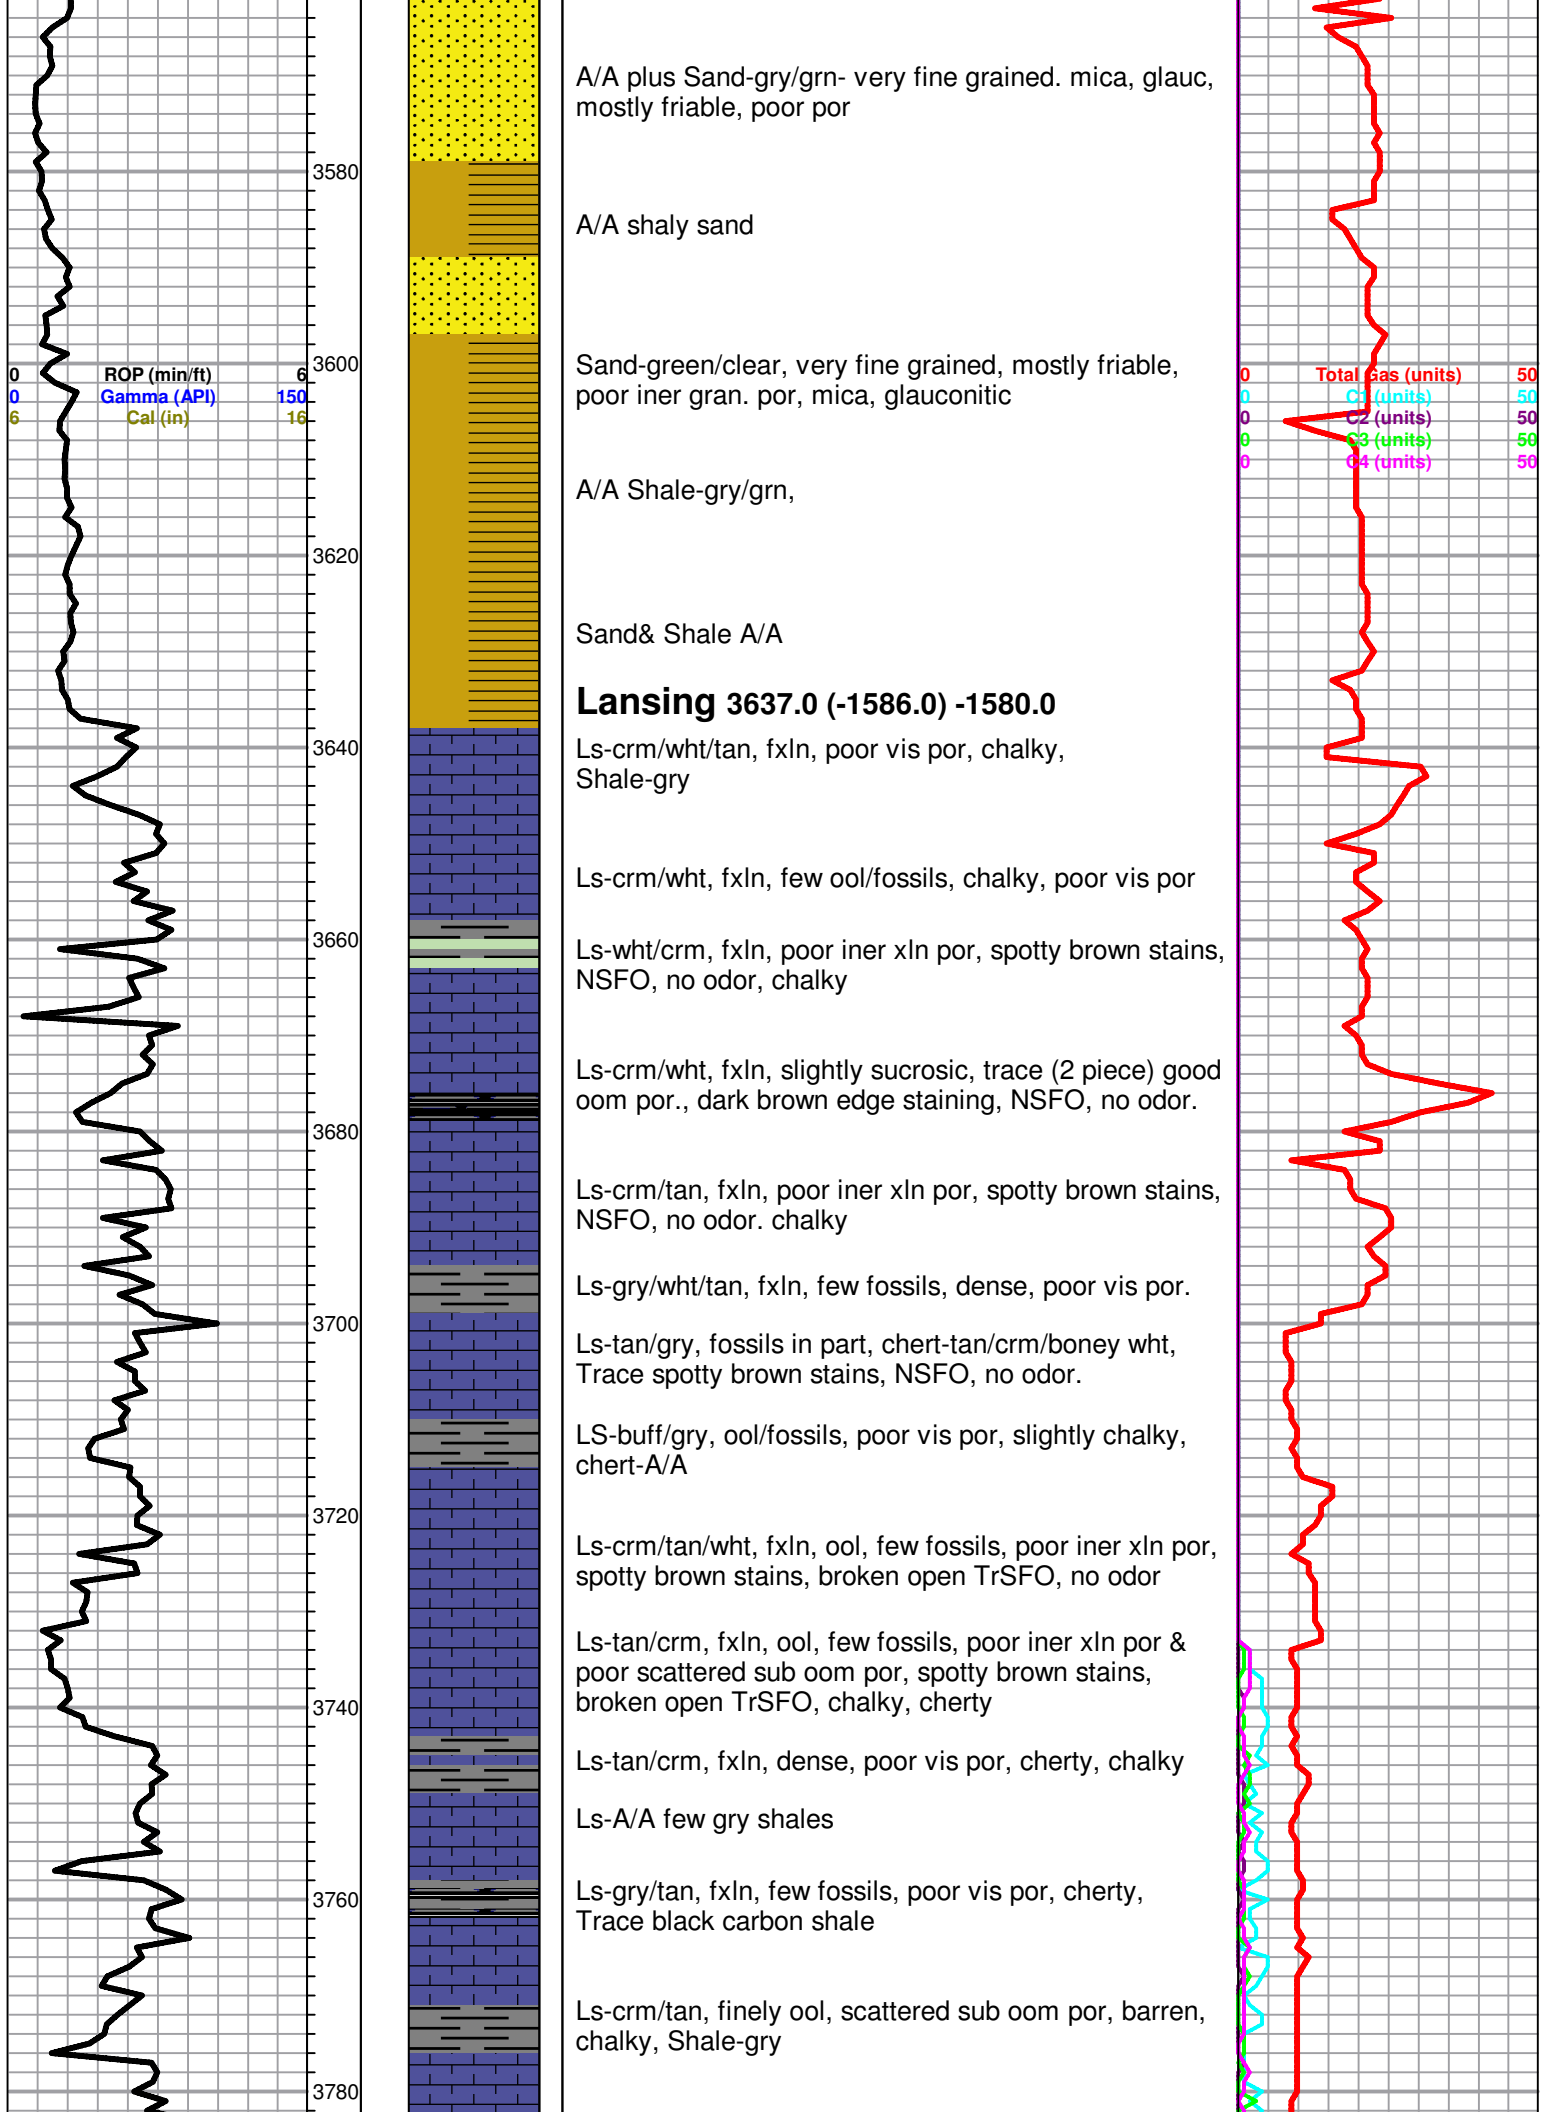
0 ROP (min/ft) 6
0 Gamma (API) 150
6 Cal (in) 16

3580
3600
3620
3640
3660
3680
3700
3720
3740
3760
3780

A/A plus Sand-gry/grn- very fine grained. mica, glauc, mostly friable, poor por

A/A shaly sand

Sand-green/clear, very fine grained, mostly friable, poor iner gran. por, mica, glauconitic

A/A Shale-gry/grn,

Sand& Shale A/A

**Lansing** 3637.0 (-1586.0) -1580.0

Ls-crm/wht/tan, fxln, poor vis por, chalky, Shale-gry

Ls-crm/wht, fxln, few ool/fossils, chalky, poor vis por

Ls-wht/crm, fxln, poor iner xln por, spotty brown stains, NSFO, no odor, chalky

Ls-crm/wht, fxln, slightly sucrosic, trace (2 piece) good oom por., dark brown edge staining, NSFO, no odor.

Ls-crm/tan, fxln, poor iner xln por, spotty brown stains, NSFO, no odor. chalky

Ls-gry/wht/tan, fxln, few fossils, dense, poor vis por.

Ls-tan/gry, fossils in part, chert-tan/crm/boney wht, Trace spotty brown stains, NSFO, no odor.

LS-buff/gry, ool/fossils, poor vis por, slightly chalky, chert-A/A

Ls-crm/tan/wht, fxln, ool, few fossils, poor iner xln por, spotty brown stains, broken open TrSFO, no odor

Ls-tan/crm, fxln, ool, few fossils, poor iner xln por & poor scattered sub oom por, spotty brown stains, broken open TrSFO, chalky, cherty

Ls-tan/crm, fxln, dense, poor vis por, cherty, chalky

Ls-A/A few gry shales

Ls-gry/tan, fxln, few fossils, poor vis por, cherty, Trace black carbon shale

Ls-crm/tan, finely ool, scattered sub oom por, barren, chalky, Shale-gry

0 Total Gas (units) 50
0 C1 (units) 50
0 C2 (units) 50
0 C3 (units) 50
0 C4 (units) 50